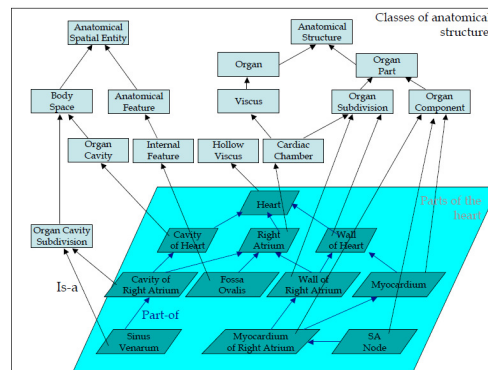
Classes of anatomica structure

Anatomical Spatial Entity

Anatomical Structure

Organ

Organ Part

Body Space

Anatomical Feature

Viscus

Organ Subdivision

Organ Component

Organ Cavity

Internal Feature

Hollow Viscus

Cardiac Chamber

Parts of the heart

Heart

Organ Cavity Subdivision

Cavity of Heart

Right Atrium

Wall of Heart

Is-a

Cavity of Right Atrium

Fossa Ovalis

Wall of Right Atrium

Myocardium

Part-of

Sinus Venarum

Myocardium of Right Atrium

SA Node